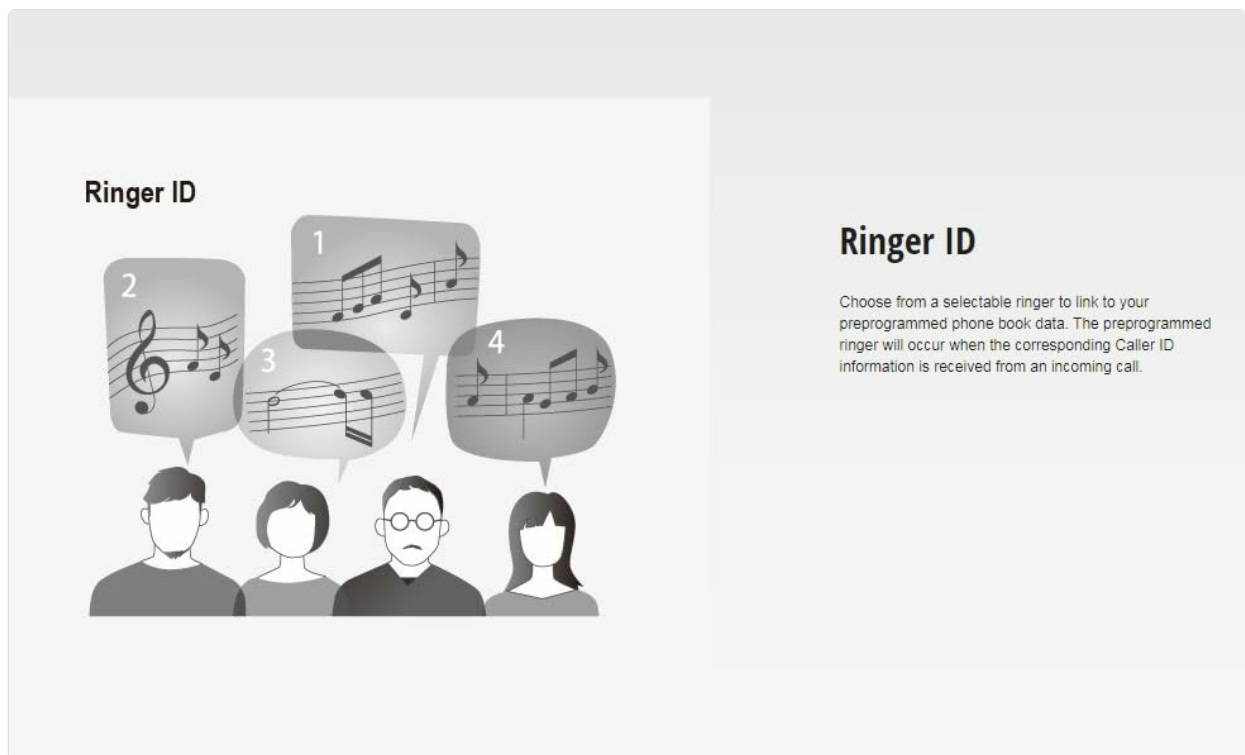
Ringer ID

2

1

3

4

Ringer ID

Choose from a selectable ringer to link to your preprogrammed phone book data. The preprogrammed ringer will occur when the corresponding Caller ID information is received from an incoming call.